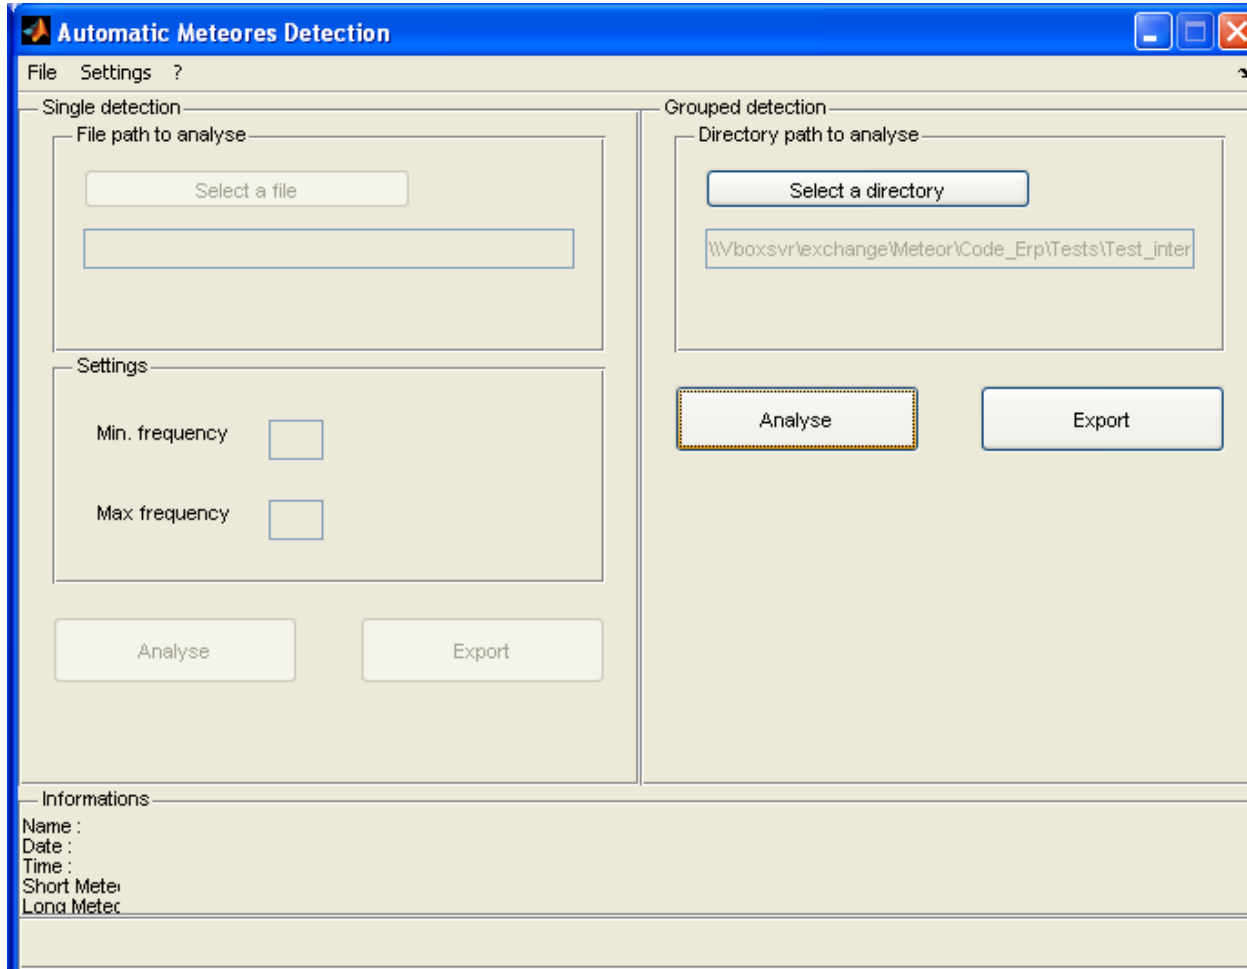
Automatic Meteores Detection

File Settings ?

Single detection

File path to analyse

Select a file

Settings

Min. frequency

Max frequency

Analyse

Export

Grouped detection

Directory path to analyse

Select a directory

\\Vboxsvr\exchange\Meteor\Code_Erp\Tests\Test_inter

Analyse

Export

Informations

Name :
Date :
Time :
Short Mete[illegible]
Long Mete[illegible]